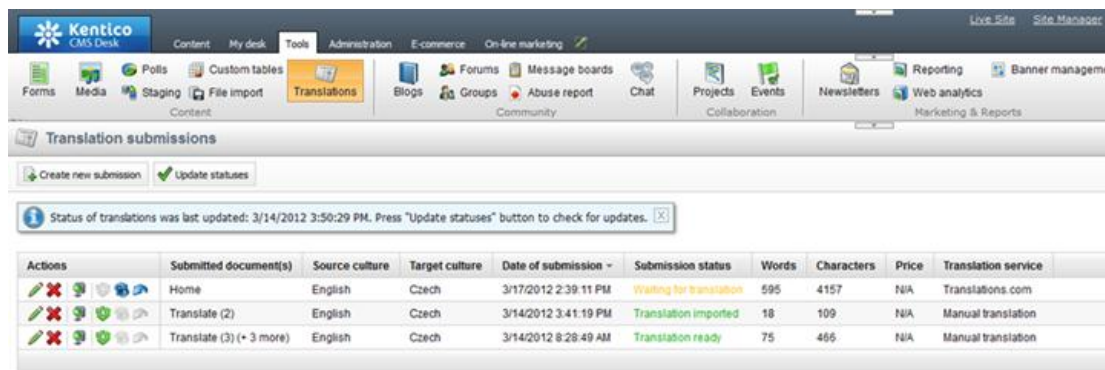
Kentico CMS Desk

Content My desk Tools Administration E-commerce On-line marketing

Live Site Site Manager

Forms Media Polls Staging Custom tables File import Translations Content

Blogs Forums Groups Message boards Abuse report Chat Community

Projects Events Collaboration

Newsletters Reporting Web analytics Banner manageme Marketing & Reports

Translation submissions

Create new submission Update statuses

Status of translations was last updated: 3/14/2012 3:50:29 PM. Press "Update statuses" button to check for updates.

| Actions | Submitted document(s) | Source culture | Target culture | Date of submission | Submission status | Words | Characters | Price | Translation service |
|---|---|---|---|---|---|---|---|---|---|
| | Home | English | Czech | 3/17/2012 2:39:11 PM | Waiting for translation | 595 | 4157 | N/A | Translations.com |
| | Translate (2) | English | Czech | 3/14/2012 3:41:19 PM | Translation imported | 18 | 109 | N/A | Manual translation |
| | Translate (3) (+ 3 more) | English | Czech | 3/14/2012 8:28:49 AM | Translation ready | 75 | 466 | N/A | Manual translation |